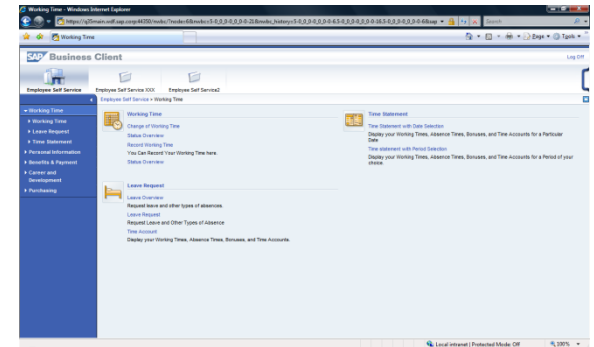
Working Time - Windows Internet Explorer

https://q25main.ssf.sap.corp:44350/nwbc/?sap-nwbc-node=...&nwbc_history=... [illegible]

Search

Working Time

Page ▾ Tools ▾

SAP Business Client

Log Off

Employee Self Service

Employee Self Service XXX

Employee Self Service2

Employee Self Service » Working Time

▾ Working Time

▸ Working Time

▸ Leave Request

▸ Time Statement

▸ Personal Information

▸ Benefits & Payment

▸ Career and Development

▸ Purchasing

Working Time

Change of Working Time

Status Overview

Record Working Time

You Can Record Your Working Time here.

Status Overview

Leave Request

Leave Overview

Request leave and other types of absences.

Leave Request

Request Leave and Other Types of Absence

Time Account

Display your Working Times, Absence Times, Bonuses, and Time Accounts.

Time Statement

Time Statement with Date Selection

Display your Working Times, Absence Times, Bonuses, and Time Accounts for a Particular Date

Time statement with Period Selection

Display your Working Times, Absence Times, Bonuses, and Time Accounts for a Period of your choice.

Local intranet | Protected Mode: Off

100%